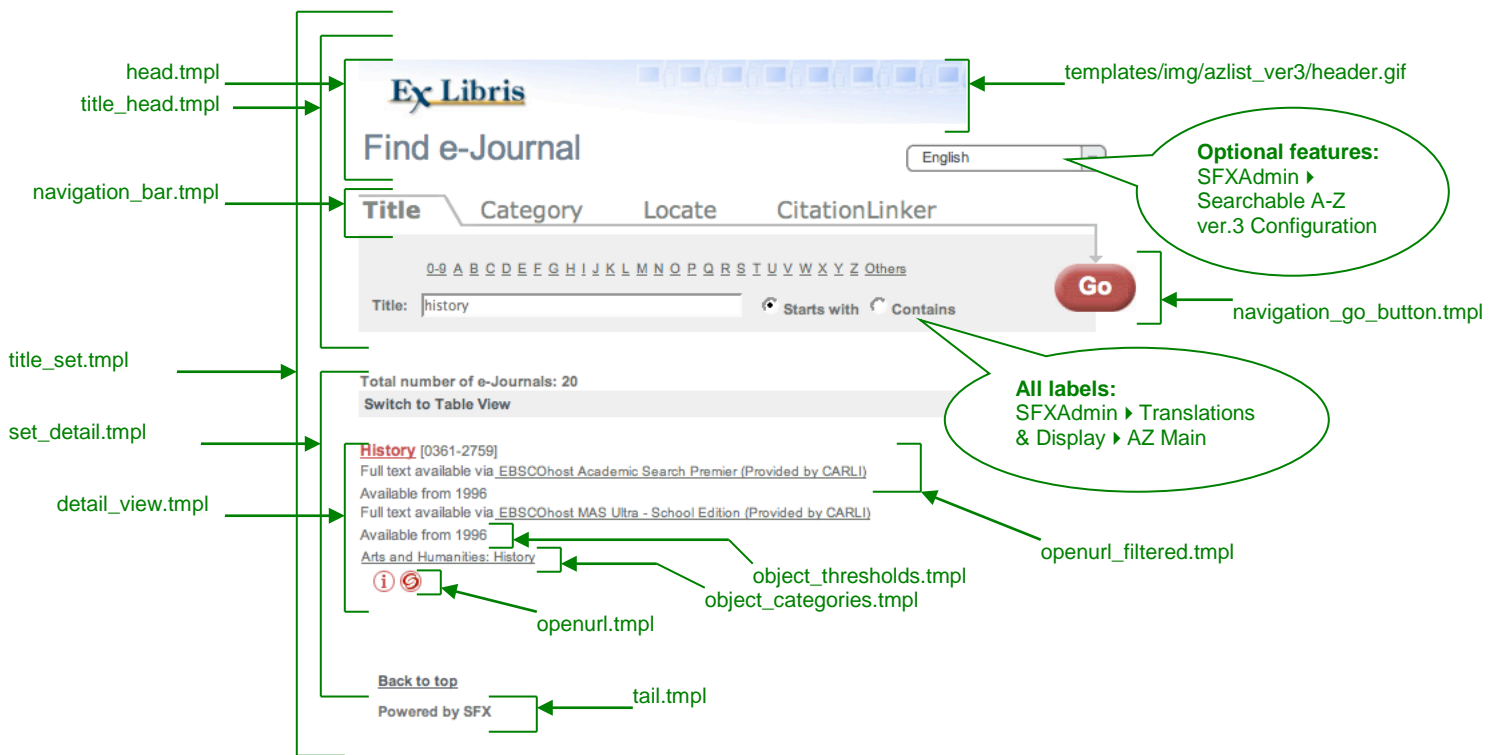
head.tmpl

title_head.tmpl

Ex Libris

templates/img/azlist_ver3/header.gif

Find e-Journal

English

Optional features:
SFXAdmin ▸ Searchable A-Z ver.3 Configuration

navigation_bar.tmpl

Title Category Locate CitationLinker

0-9 A B C D E F G H I J K L M N O P Q R S T U V W X Y Z Others

Title: history

Starts with Contains

Go

navigation_go_button.tmpl

title_set.tmpl

Total number of e-Journals: 20

Switch to Table View

All labels:
SFXAdmin ▸ Translations & Display ▸ AZ Main

set_detail.tmpl

History [0361-2759]
Full text available via EBSCOhost Academic Search Premier (Provided by CARLI)
Available from 1996
Full text available via EBSCOhost MAS Ultra - School Edition (Provided by CARLI)
Available from 1996
Arts and Humanities: History

detail_view.tmpl

openurl_filtered.tmpl

object_thresholds.tmpl

object_categories.tmpl

openurl.tmpl

Back to top

Powered by SFX

tail.tmpl